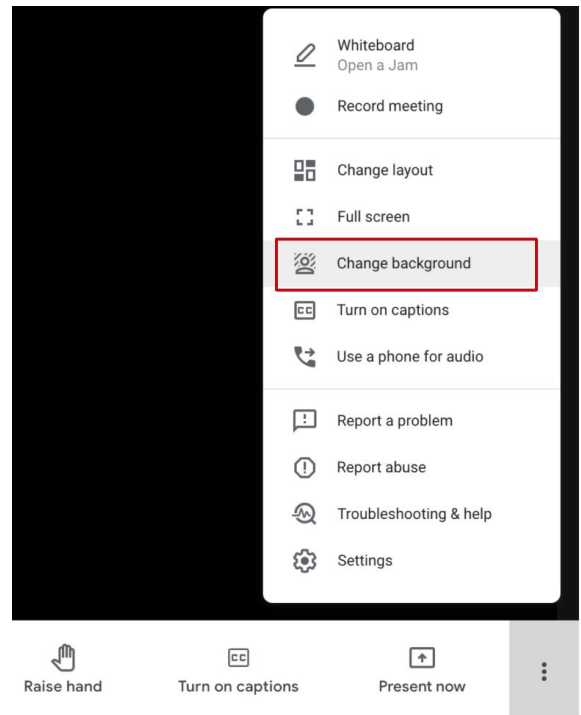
Whiteboard
Open a Jam

Record meeting

Change layout

Full screen

Change background

CC Turn on captions

Use a phone for audio

Report a problem

Report abuse

Troubleshooting & help

Settings

Raise hand

CC
Turn on captions

Present now